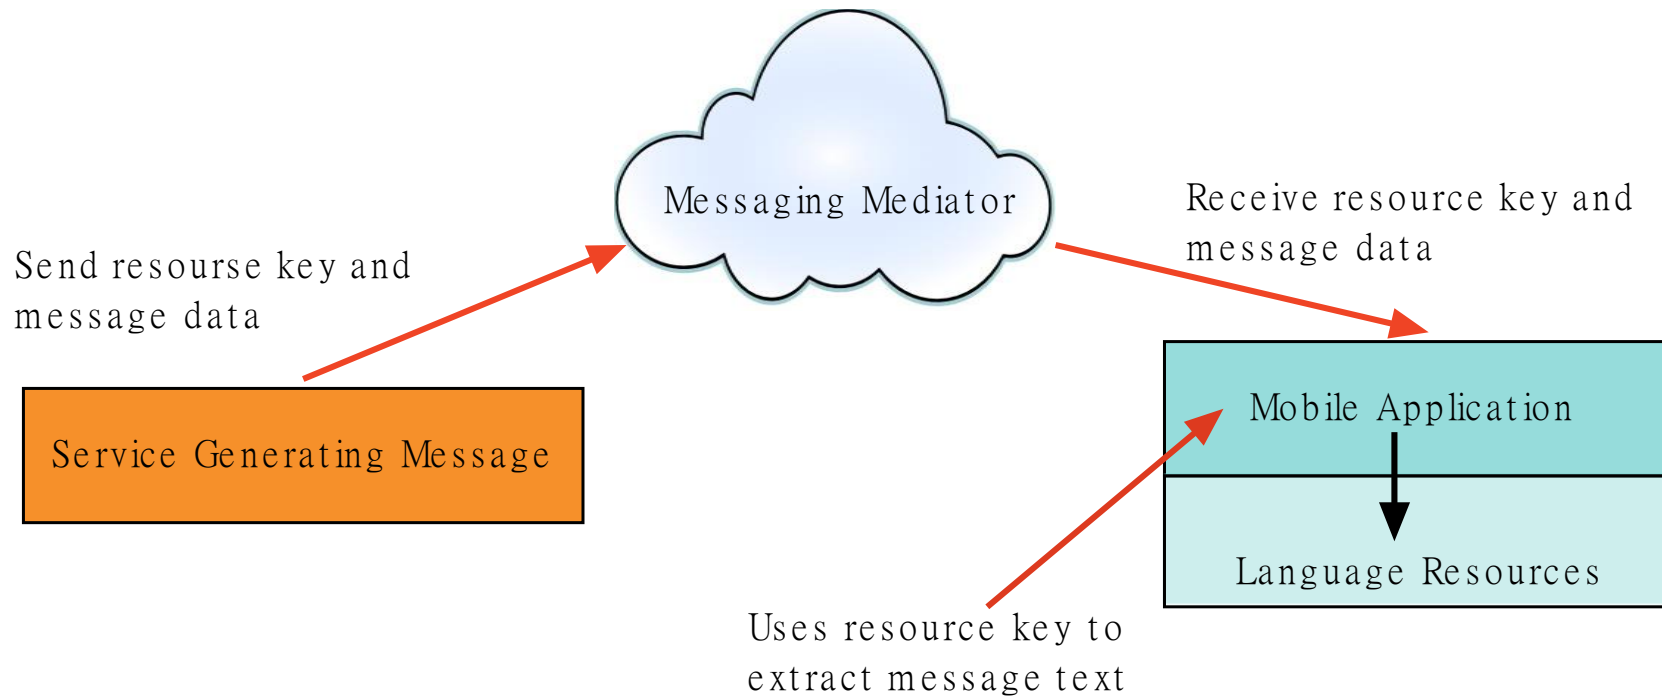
Messaging Mediator

Send resourse key and message data

Receive resource key and message data

Service Generating Message

Mobile Application

Language Resources

Uses resource key to extract message text